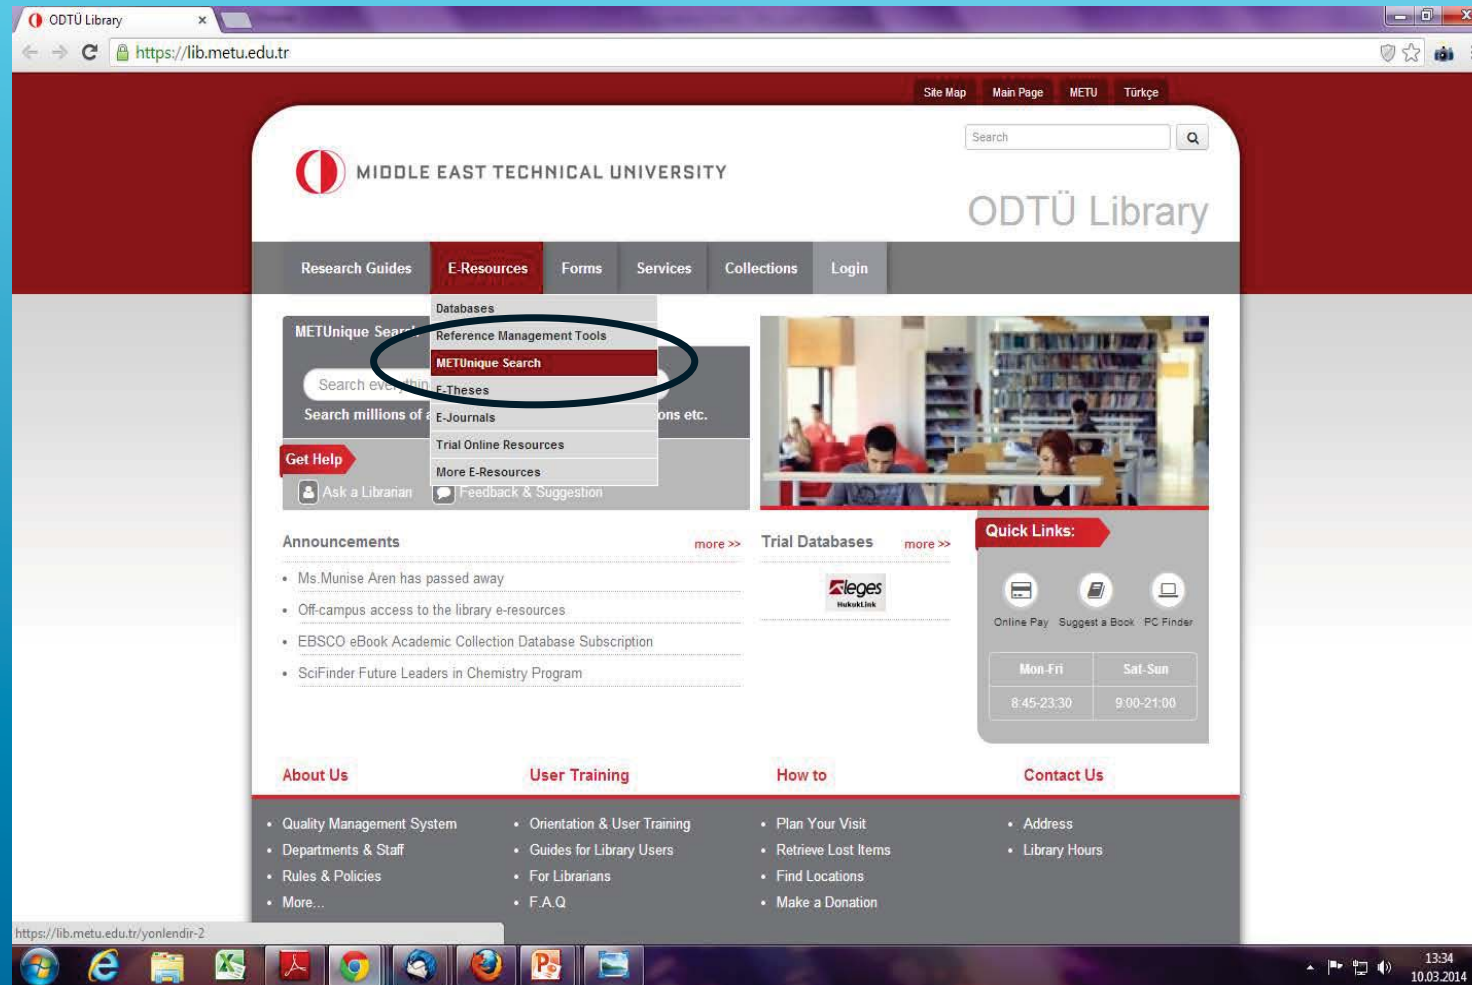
ODTÜ Library ×

https://lib.metu.edu.tr

Site Map Main Page METU Türkçe

Search

MIDDLE EAST TECHNICAL UNIVERSITY

ODTÜ Library

Research Guides E-Resources Forms Services Collections Login

Databases
Reference Management Tools
METUnique Search
E-Theses
E-Journals
Trial Online Resources
More E-Resources

METUnique Sear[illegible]

Search eve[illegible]

Search millions of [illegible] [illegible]ons etc.

Get Help

Ask a Librarian Feedback & Suggestion

Announcements more >>

• Ms.Munise Aren has passed away
• Off-campus access to the library e-resources
• EBSCO eBook Academic Collection Database Subscription
• SciFinder Future Leaders in Chemistry Program

Trial Databases more >>

leges HukukLink

Quick Links:

Online Pay Suggest a Book PC Finder

| Mon-Fri | Sat-Sun |
|---|---|
| 8:45-23:30 | 9:00-21:00 |

About Us

• Quality Management System
• Departments & Staff
• Rules & Policies
• More...

User Training

• Orientation & User Training
• Guides for Library Users
• For Librarians
• F.A.Q

How to

• Plan Your Visit
• Retrieve Lost Items
• Find Locations
• Make a Donation

Contact Us

• Address
• Library Hours

https://lib.metu.edu.tr/yonlendir-2

13:34
10.03.2014